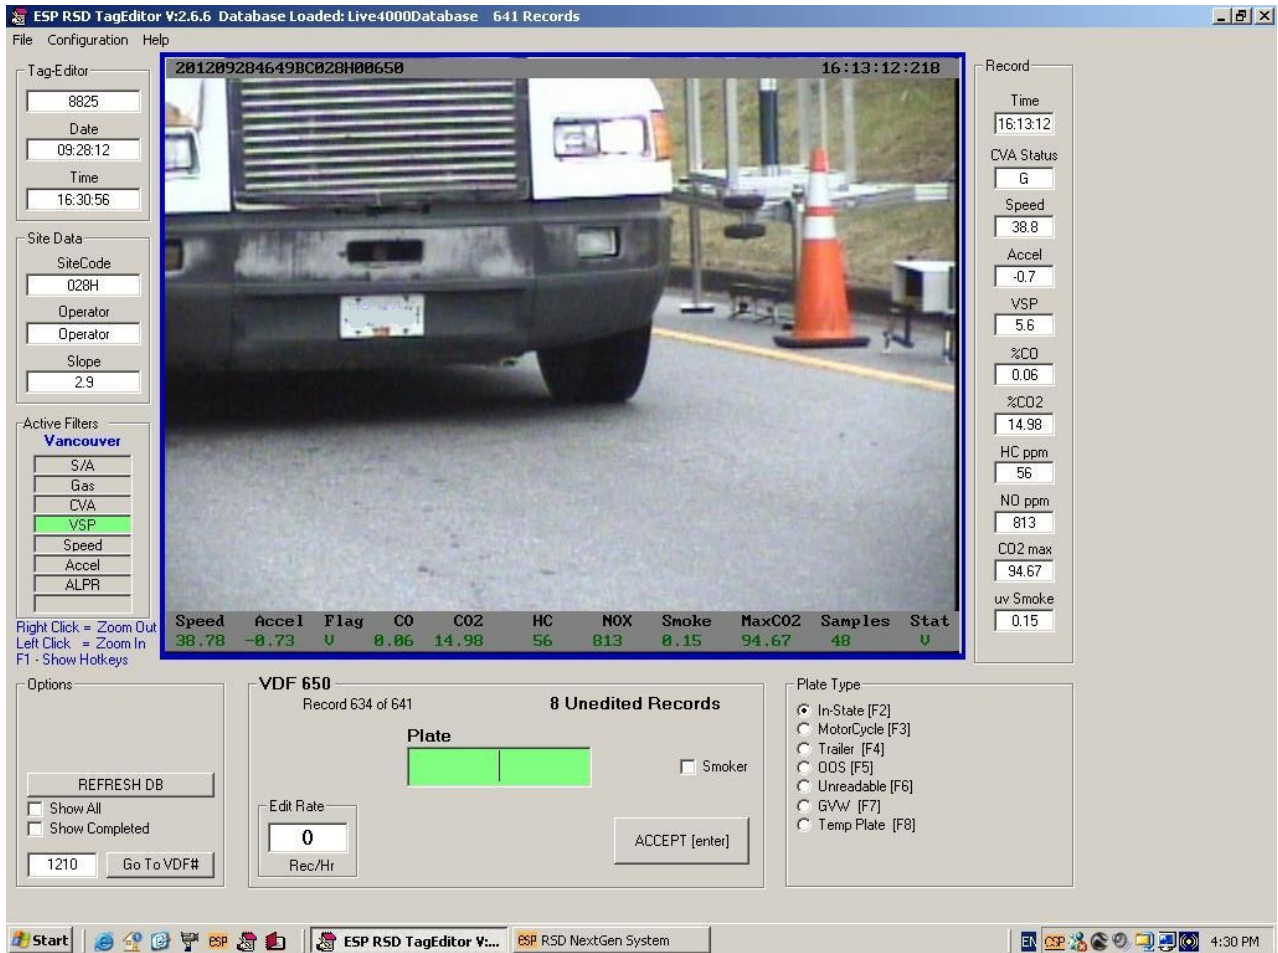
ESP RSD TagEditor V:2.6.6 Database Loaded: Live4000Database 641 Records

File Configuration Help

Tag-Editor
8825
Date
09:28:12
Time
16:30:56

Site Data
SiteCode
028H
Operator
Operator
Slope
2.9

Active Filters
Vancouver
S/A
Gas
CVA
VSP
Speed
Accel
ALPR

Right Click = Zoom Out
Left Click = Zoom In
F1 - Show Hotkeys

20120928464​9BC028H00650 16:13:12:218

| Speed | Accel | Flag | CO | CO2 | HC | NOX | Smoke | MaxCO2 | Samples | Stat |
|---|---|---|---|---|---|---|---|---|---|---|
| 38.78 | -0.73 | V | 0.06 | 14.98 | 56 | 813 | 0.15 | 94.67 | 48 | V |

Record
Time
16:13:12
CVA Status
G
Speed
38.8
Accel
-0.7
VSP
5.6
%CO
0.06
%CO2
14.98
HC ppm
56
NO ppm
813
CO2 max
94.67
uv Smoke
0.15

Options
REFRESH DB
Show All
Show Completed
1210
Go To VDF#

VDF 650
Record 634 of 641
8 Unedited Records
Plate
Smoker
Edit Rate
0
Rec/Hr
ACCEPT [enter]

Plate Type
In-State [F2]
MotorCycle [F3]
Trailer [F4]
OOS [F5]
Unreadable [F6]
GVW [F7]
Temp Plate [F8]

Start
ESP RSD TagEditor V:...
RSD NextGen System
EN
4:30 PM